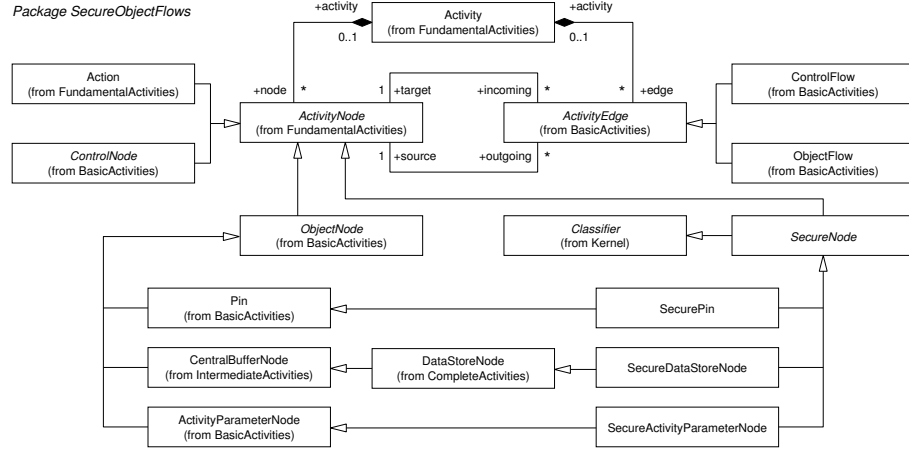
Package SecureObjectFlows

+activity

Activity
(from FundamentalActivities)

+activity

0..1

0..1

Action
(from FundamentalActivities)

+node

*

1

+target

+incoming

*

*

+edge

ControlFlow
(from BasicActivities)

ActivityNode
(from FundamentalActivities)

ActivityEdge
(from BasicActivities)

ControlNode
(from BasicActivities)

1

+source

+outgoing

*

ObjectFlow
(from BasicActivities)

ObjectNode
(from BasicActivities)

Classifier
(from Kernel)

SecureNode

Pin
(from BasicActivities)

SecurePin

CentralBufferNode
(from IntermediateActivities)

DataStoreNode
(from CompleteActivities)

SecureDataStoreNode

ActivityParameterNode
(from BasicActivities)

SecureActivityParameterNode